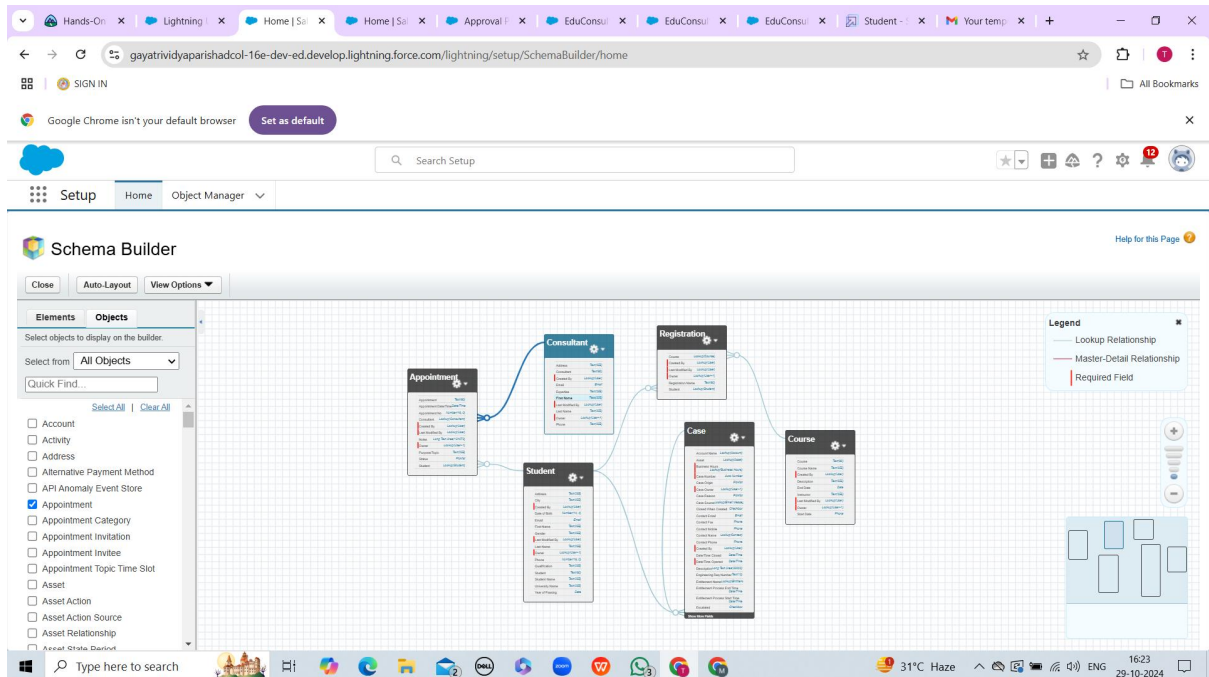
Hands-On × Lightning × Home | Sa × Home | Sa × Approval × EduConsu × EduConsu × EduConsu × Student - × Your temp × +

gayatrividyaparishadcol-16e-dev-ed.develop.lightning.force.com/lightning/setup/SchemaBuilder/home

SIGN IN

All Bookmarks

Google Chrome isn't your default browser Set as default

Search Setup

12

Setup Home Object Manager

Schema Builder

Help for this Page

Close Auto-Layout View Options

Elements Objects

Select objects to display on the builder.

Select from All Objects

Quick Find...

Select All | Clear All

Account
Activity
Address
Alternative Payment Method
API Anomaly Event Store
Appointment
Appointment Category
Appointment Invitation
Appointment Invitee
Appointment Topic Time Slot
Asset
Asset Action
Asset Action Source
Asset Relationship
Asset State Period

Appointment

Consultant

Registration

Student

Case

Course

Legend
Lookup Relationship
Master-Detail Relationship
Required Field

Type here to search

31°C Haze ENG 16:23 29-10-2024